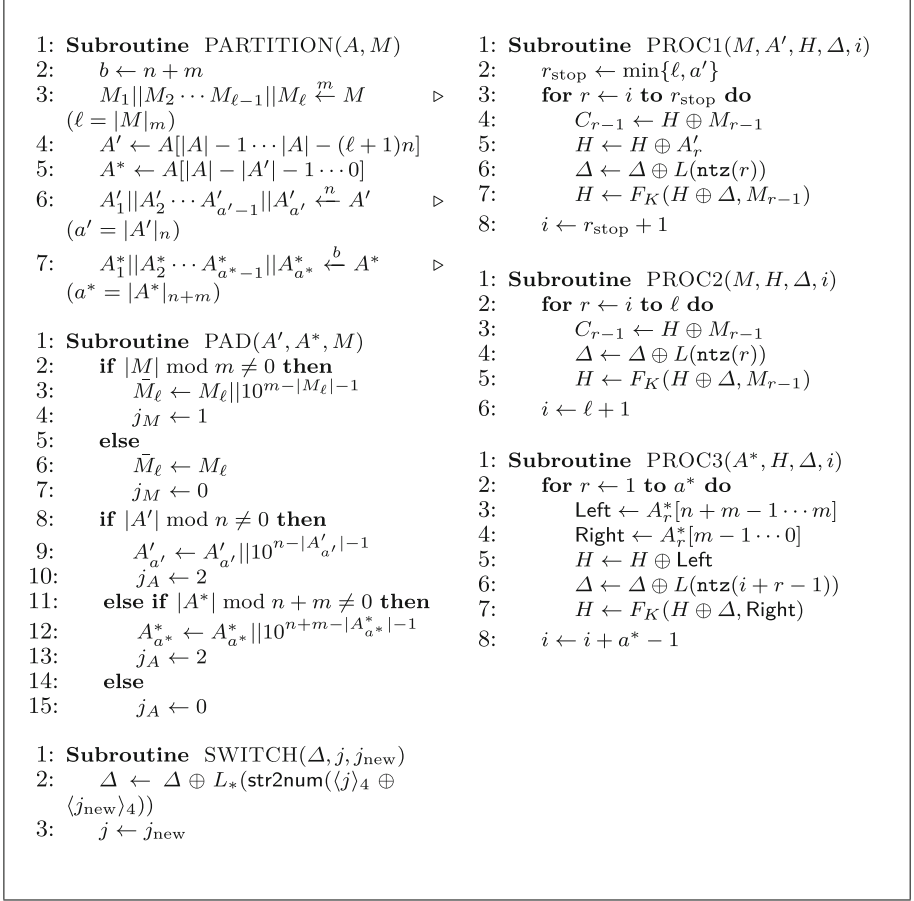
1: **Subroutine** PARTITION$(A, M)$
2: $b \leftarrow n + m$
3: $M_1 || M_2 \cdots M_{\ell-1} || M_\ell \xleftarrow{m} M$ ▷ $(\ell = |M|_m)$
4: $A' \leftarrow A[|A| - 1 \cdots |A| - (\ell+1)n]$
5: $A^* \leftarrow A[|A| - |A'| - 1 \cdots 0]$
6: $A'_1 || A'_2 \cdots A'_{a'-1} || A'_{a'} \xleftarrow{n} A'$ ▷ $(a' = |A'|_n)$
7: $A^*_1 || A^*_2 \cdots A^*_{a^*-1} || A^*_{a^*} \xleftarrow{b} A^*$ ▷ $(a^* = |A^*|_{n+m})$

1: **Subroutine** PAD$(A', A^*, M)$
2: **if** $|M| \bmod m \neq 0$ **then**
3: $\bar{M}_\ell \leftarrow M_\ell || 10^{m-|M_\ell|-1}$
4: $j_M \leftarrow 1$
5: **else**
6: $\bar{M}_\ell \leftarrow M_\ell$
7: $j_M \leftarrow 0$
8: **if** $|A'| \bmod n \neq 0$ **then**
9: $A'_{a'} \leftarrow A'_{a'} || 10^{n-|A'_{a'}|-1}$
10: $j_A \leftarrow 2$
11: **else if** $|A^*| \bmod n + m \neq 0$ **then**
12: $A^*_{a^*} \leftarrow A^*_{a^*} || 10^{n+m-|A^*_{a^*}|-1}$
13: $j_A \leftarrow 2$
14: **else**
15: $j_A \leftarrow 0$

1: **Subroutine** SWITCH$(\Delta, j, j_{\text{new}})$
2: $\Delta \leftarrow \Delta \oplus L_*(\mathsf{str2num}(\langle j \rangle_4 \oplus \langle j_{\text{new}} \rangle_4))$
3: $j \leftarrow j_{\text{new}}$

1: **Subroutine** PROC1$(M, A', H, \Delta, i)$
2: $r_{\text{stop}} \leftarrow \min\{\ell, a'\}$
3: **for** $r \leftarrow i$ **to** $r_{\text{stop}}$ **do**
4: $C_{r-1} \leftarrow H \oplus M_{r-1}$
5: $H \leftarrow H \oplus A'_r$
6: $\Delta \leftarrow \Delta \oplus L(\mathtt{ntz}(r))$
7: $H \leftarrow F_K(H \oplus \Delta, M_{r-1})$
8: $i \leftarrow r_{\text{stop}} + 1$

1: **Subroutine** PROC2$(M, H, \Delta, i)$
2: **for** $r \leftarrow i$ **to** $\ell$ **do**
3: $C_{r-1} \leftarrow H \oplus M_{r-1}$
4: $\Delta \leftarrow \Delta \oplus L(\mathtt{ntz}(r))$
5: $H \leftarrow F_K(H \oplus \Delta, M_{r-1})$
6: $i \leftarrow \ell + 1$

1: **Subroutine** PROC3$(A^*, H, \Delta, i)$
2: **for** $r \leftarrow 1$ **to** $a^*$ **do**
3: $\mathsf{Left} \leftarrow A^*_r[n + m - 1 \cdots m]$
4: $\mathsf{Right} \leftarrow A^*_r[m - 1 \cdots 0]$
5: $H \leftarrow H \oplus \mathsf{Left}$
6: $\Delta \leftarrow \Delta \oplus L(\mathtt{ntz}(i + r - 1))$
7: $H \leftarrow F_K(H \oplus \Delta, \mathsf{Right})$
8: $i \leftarrow i + a^* - 1$